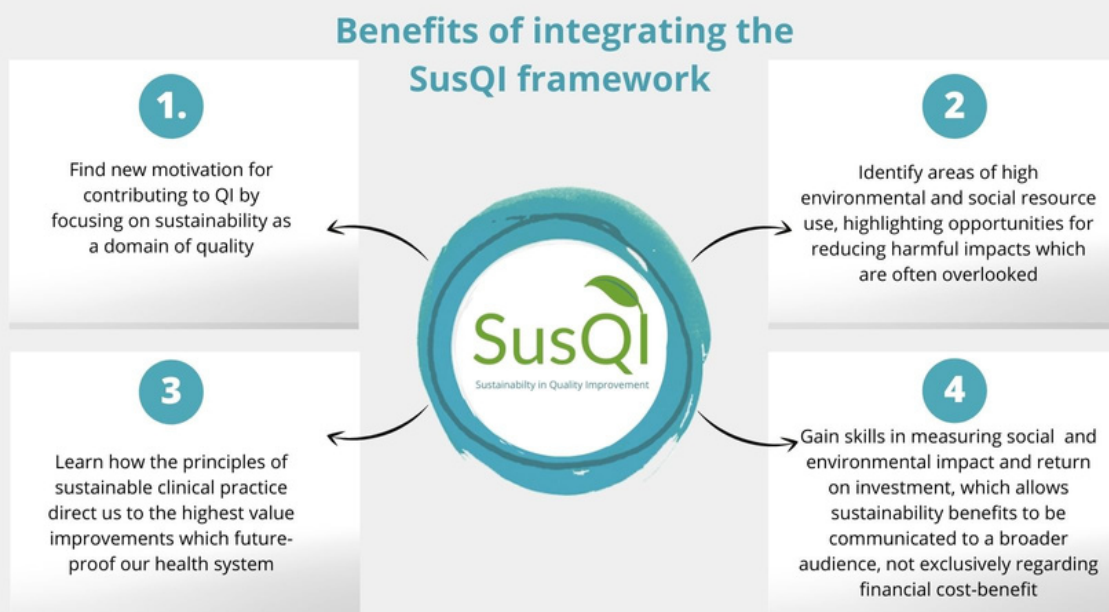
Benefits of integrating the SusQI framework

1.

Find new motivation for contributing to QI by focusing on sustainability as a domain of quality

2

Identify areas of high environmental and social resource use, highlighting opportunities for reducing harmful impacts which are often overlooked

SusQI

Sustainabilty in Quality Improvement

3

Learn how the principles of sustainable clinical practice direct us to the highest value improvements which future-proof our health system

4

Gain skills in measuring social and environmental impact and return on investment, which allows sustainability benefits to be communicated to a broader audience, not exclusively regarding financial cost-benefit